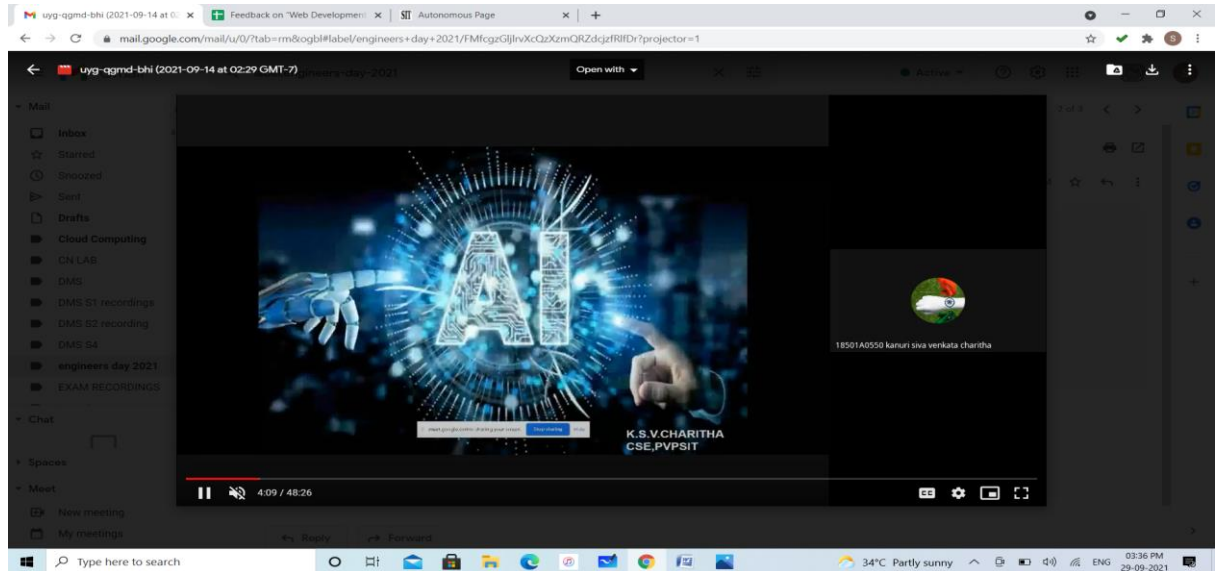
uyg-qgmd-bhi (2021-09-14 at 02 ×
Feedback on "Web Development ×
Autonomous Page ×
+

mail.google.com/mail/u/0/?tab=rm&ogbl#label/engineers+day+2021/FMfcgzGljlrvXcQzXzmQRZdcjzfRlfDr?projector=1

uyg-qgmd-bhi (2021-09-14 at 02:29 GMT-7)
Open with

Mail
Inbox
Starred
Snoozed
Sent
Drafts
Cloud Computing
CN LAB
DMS
DMS S1 recordings
DMS S2 recording
DMS S4
engineers day 2021
EXAM RECORDINGS
Chat
Spaces
Meet
New meeting
My meetings

AI

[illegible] Stop sharing Hide

K.S.V.CHARITHA
CSE,PVPSIT

18501A0550 kanuri siva venkata charitha

4:09 / 48:26

Reply
Forward

Type here to search
34°C Partly sunny
ENG
03:36 PM
29-09-2021